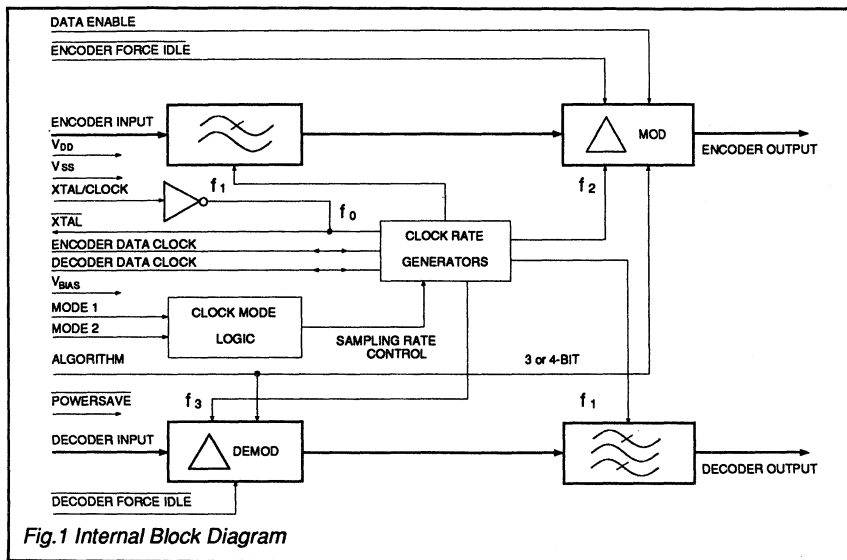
DATA ENABLE

$\overline{\text{ENCODER FORCE IDLE}}$

ENCODER INPUT

$V_{DD}$

$V_{SS}$

XTAL/CLOCK

$\overline{\text{XTAL}}$

ENCODER DATA CLOCK

DECODER DATA CLOCK

$V_{BIAS}$

MODE 1

MODE 2

ALGORITHM

$\overline{\text{POWERSAVE}}$

DECODER INPUT

$\overline{\text{DECODER FORCE IDLE}}$

$f_1$

$f_0$

$f_2$

$f_3$

$f_1$

MOD

ENCODER OUTPUT

CLOCK RATE

GENERATORS

CLOCK MODE

LOGIC

SAMPLING RATE CONTROL

3 or 4-BIT

DEMOD

DECODER OUTPUT

Fig.1 Internal Block Diagram